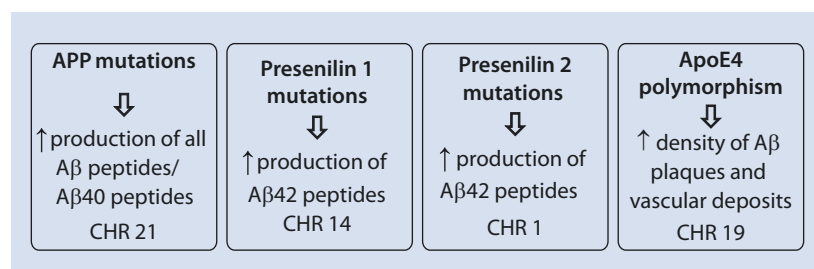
APP mutations
⇩
↑production of all Aβ peptides/ Aβ40 peptides
CHR 21

Presenilin 1 mutations
⇩
↑production of Aβ42 peptides
CHR 14

Presenilin 2 mutations
⇩
↑ production of Aβ42 peptides
CHR 1

ApoE4 polymorphism
⇩
↑ density of Aβ plaques and vascular deposits
CHR 19